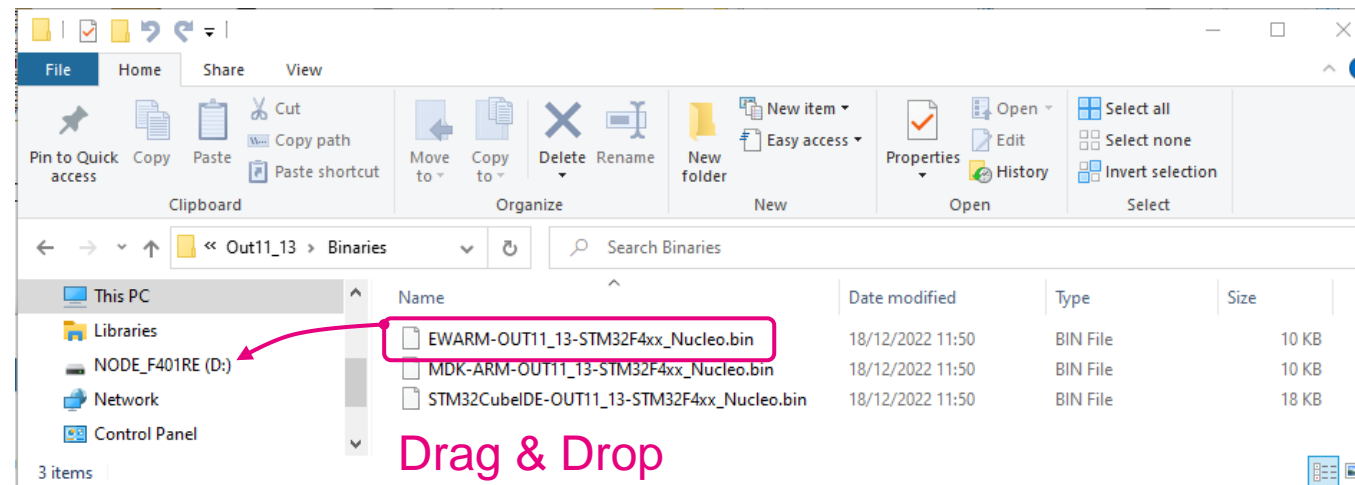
File Home Share View

Pin to Quick access
Copy
Paste
Cut
Copy path
Paste shortcut
Clipboard

Move to
Copy to
Delete
Rename
Organize

New folder
New item
Easy access
New

Properties
Open
Edit
History
Open

Select all
Select none
Invert selection
Select

« Out11_13 › Binaries

Search Binaries

This PC
Libraries
NODE_F401RE (D:)
Network
Control Panel

| Name | Date modified | Type | Size |
|---|---|---|---|
| EWARM-OUT11_13-STM32F4xx_Nucleo.bin | 18/12/2022 11:50 | BIN File | 10 KB |
| MDK-ARM-OUT11_13-STM32F4xx_Nucleo.bin | 18/12/2022 11:50 | BIN File | 10 KB |
| STM32CubeIDE-OUT11_13-STM32F4xx_Nucleo.bin | 18/12/2022 11:50 | BIN File | 18 KB |

Drag & Drop

3 items